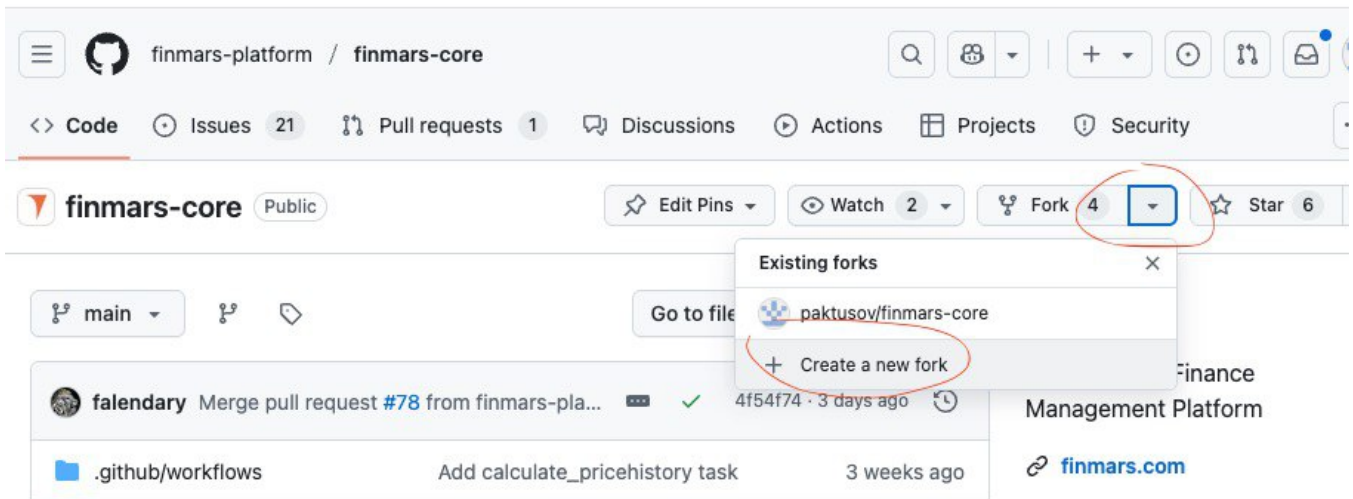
finmars-platform / finmars-core

<> Code Issues 21 Pull requests 1 Discussions Actions Projects Security

finmars-core Public

Edit Pins Watch 2 Fork 4 Star 6

Existing forks
paktusov/finmars-core
+ Create a new fork

main

Go to file

falendary Merge pull request #78 from finmars-pla... 4f54f74 · 3 days ago

.github/workflows Add calculate_pricehistory task 3 weeks ago

Finance Management Platform

finmars.com